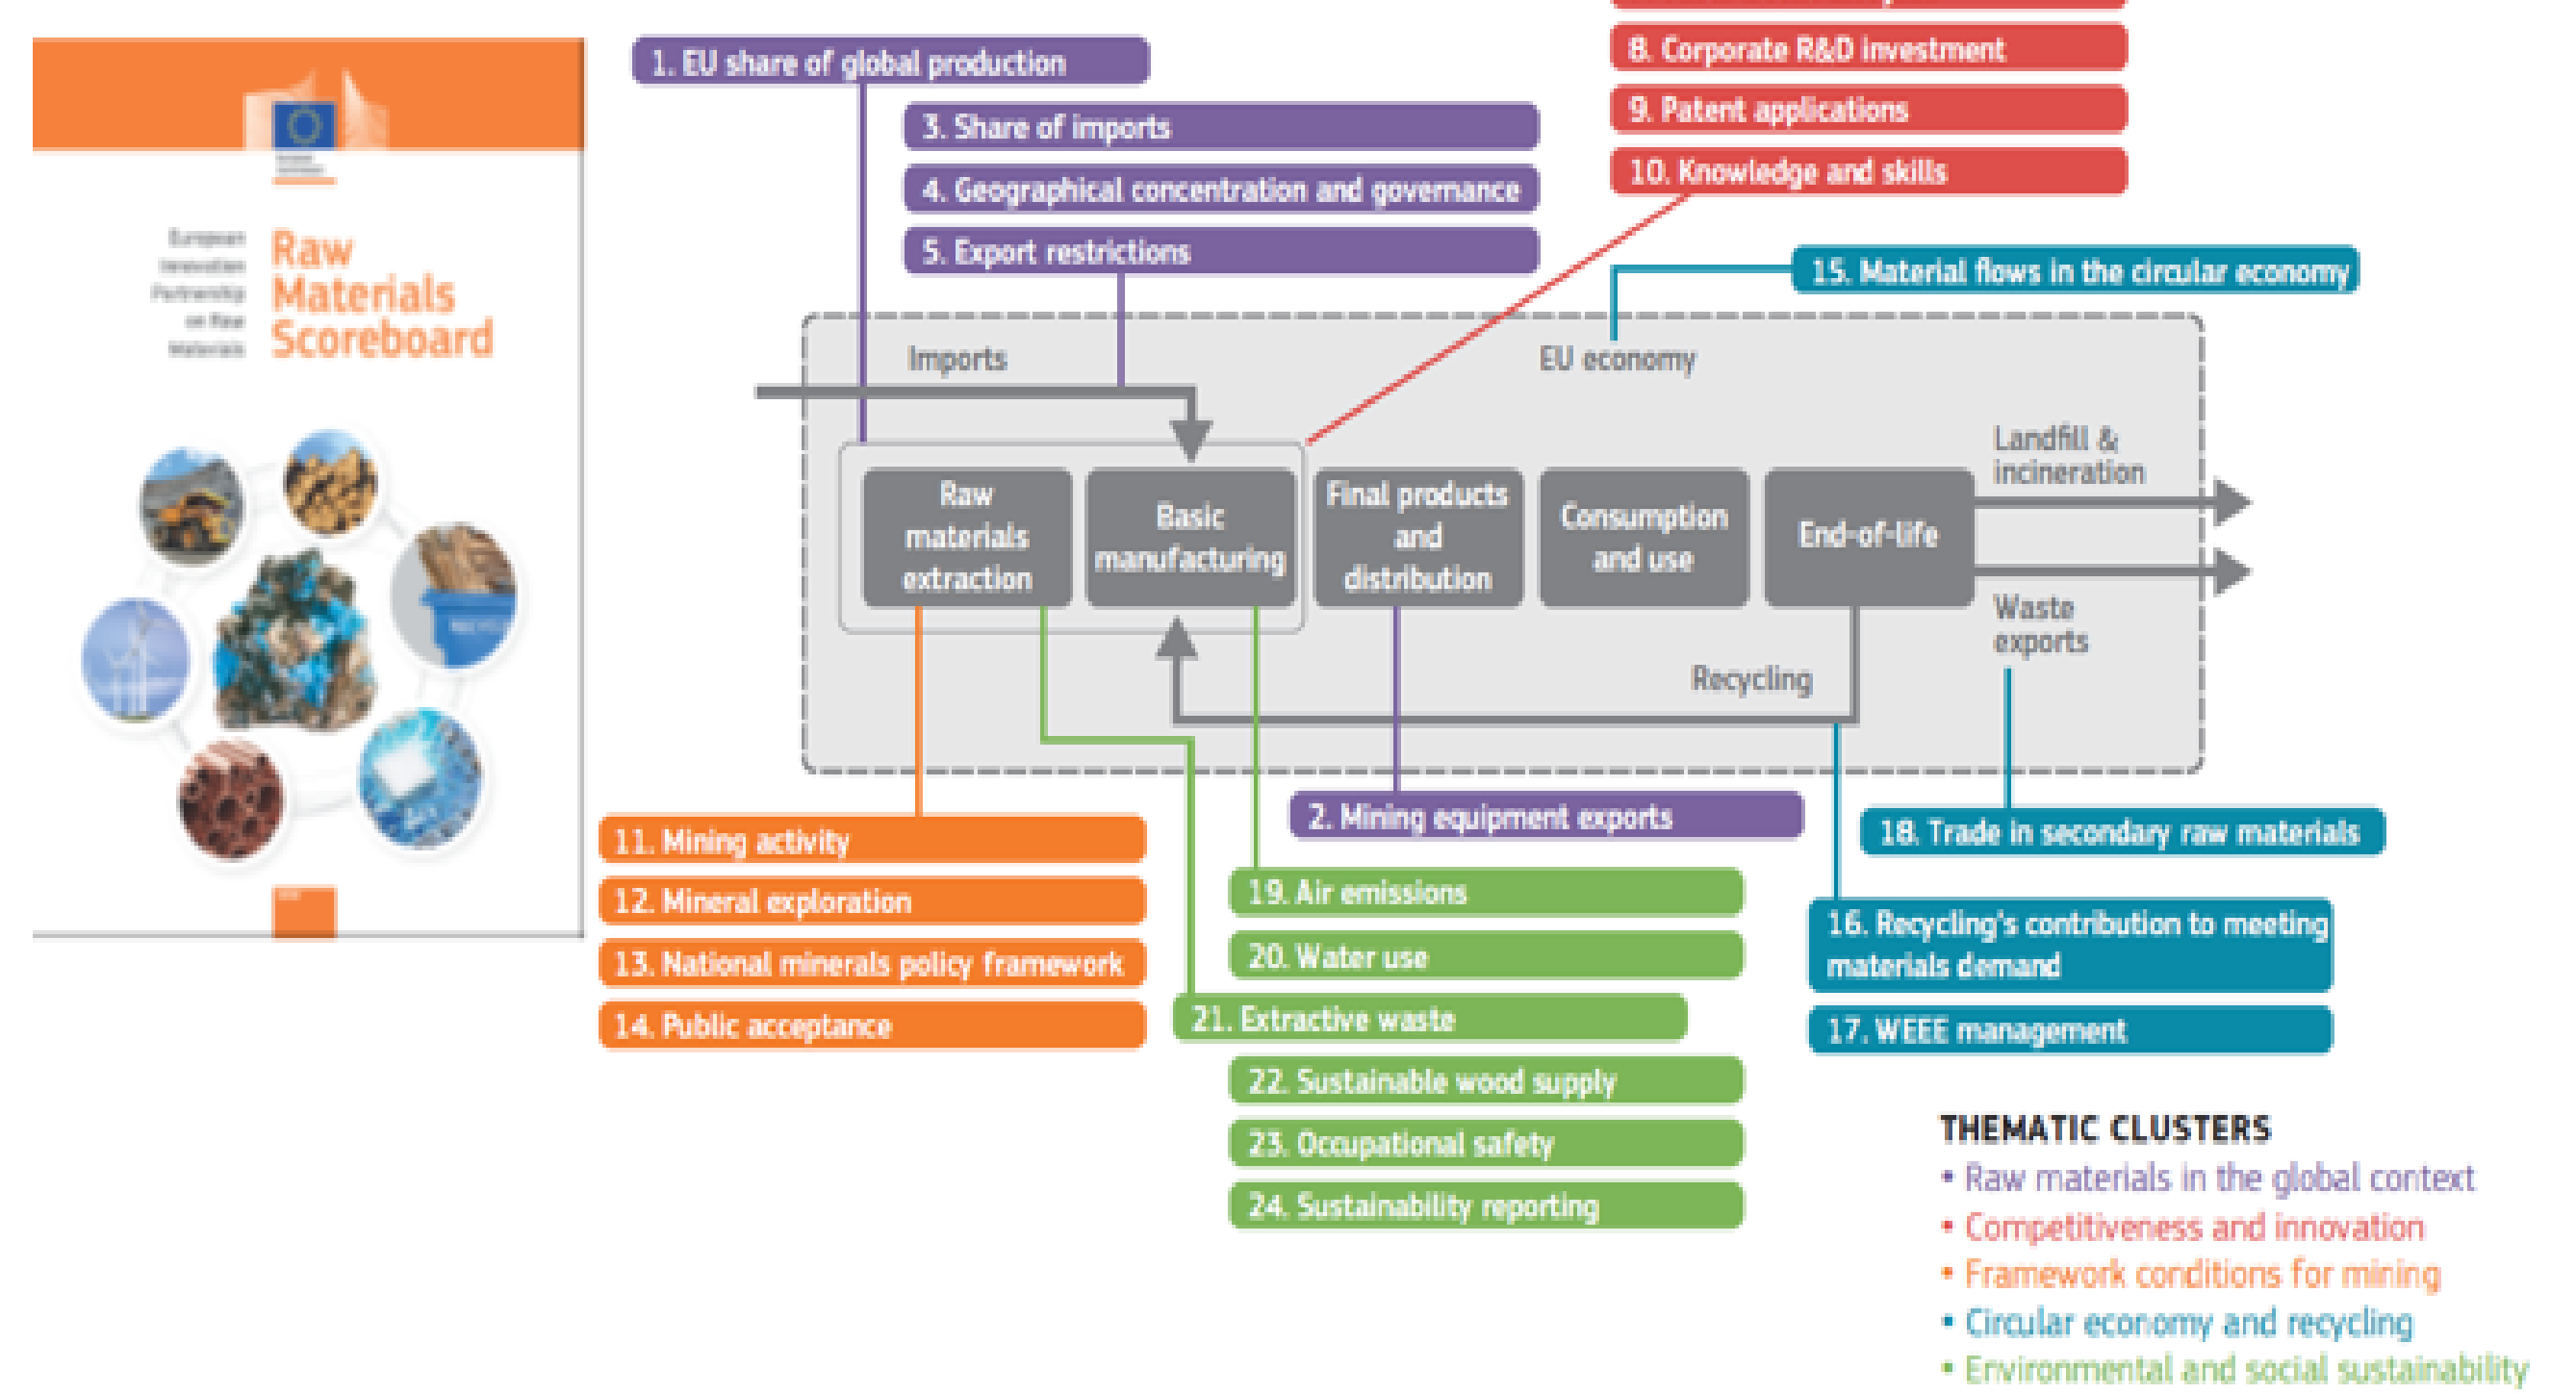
European Innovation Partnership on Raw Materials

Raw Materials Scoreboard

1. EU share of global production

3. Share of imports

4. Geographical concentration and governance

5. Export restrictions

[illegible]

8. Corporate R&D investment

9. Patent applications

10. Knowledge and skills

15. Material flows in the circular economy

Imports

EU economy

Raw materials extraction

Basic manufacturing

Final products and distribution

Consumption and use

End-of-life

Landfill & incineration

Waste exports

Recycling

11. Mining activity

12. Mineral exploration

13. National minerals policy framework

14. Public acceptance

2. Mining equipment exports

18. Trade in secondary raw materials

19. Air emissions

20. Water use

21. Extractive waste

22. Sustainable wood supply

23. Occupational safety

24. Sustainability reporting

16. Recycling's contribution to meeting materials demand

17. WEEE management

THEMATIC CLUSTERS
• Raw materials in the global context
• Competitiveness and innovation
• Framework conditions for mining
• Circular economy and recycling
• Environmental and social sustainability